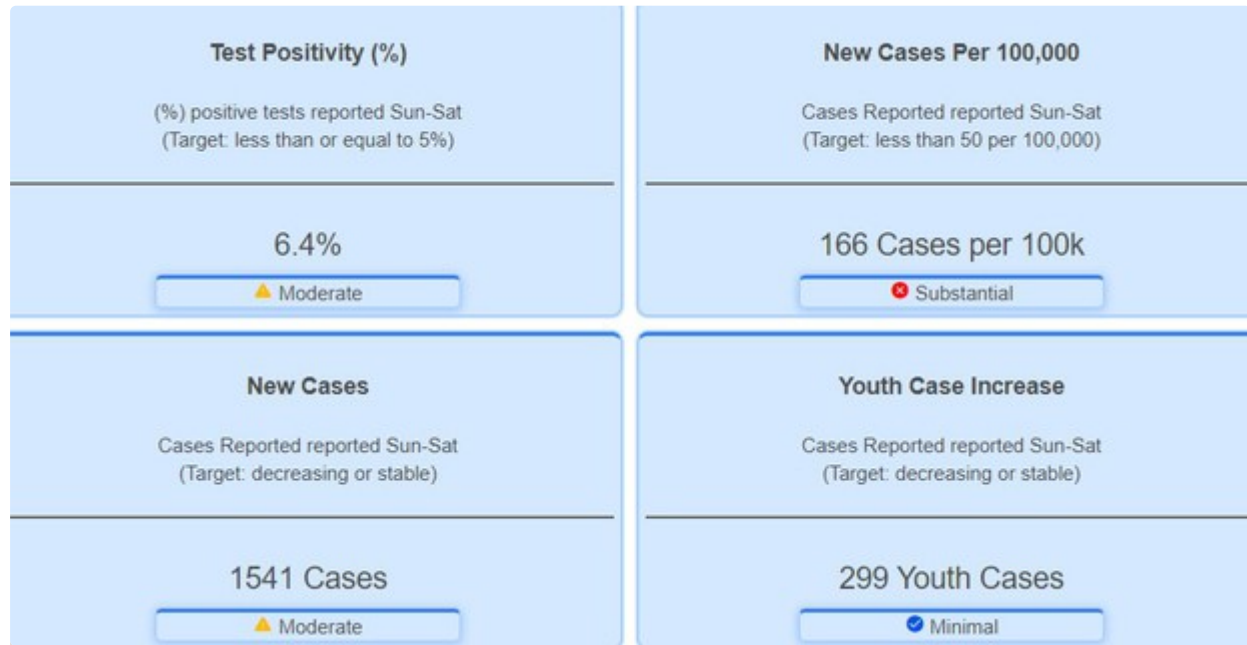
Test Positivity (%)

(%) positive tests reported Sun-Sat
(Target: less than or equal to 5%)

6.4%

Moderate

New Cases Per 100,000

Cases Reported reported Sun-Sat
(Target: less than 50 per 100,000)

166 Cases per 100k

Substantial

New Cases

Cases Reported reported Sun-Sat
(Target: decreasing or stable)

1541 Cases

Moderate

Youth Case Increase

Cases Reported reported Sun-Sat
(Target: decreasing or stable)

299 Youth Cases

Minimal